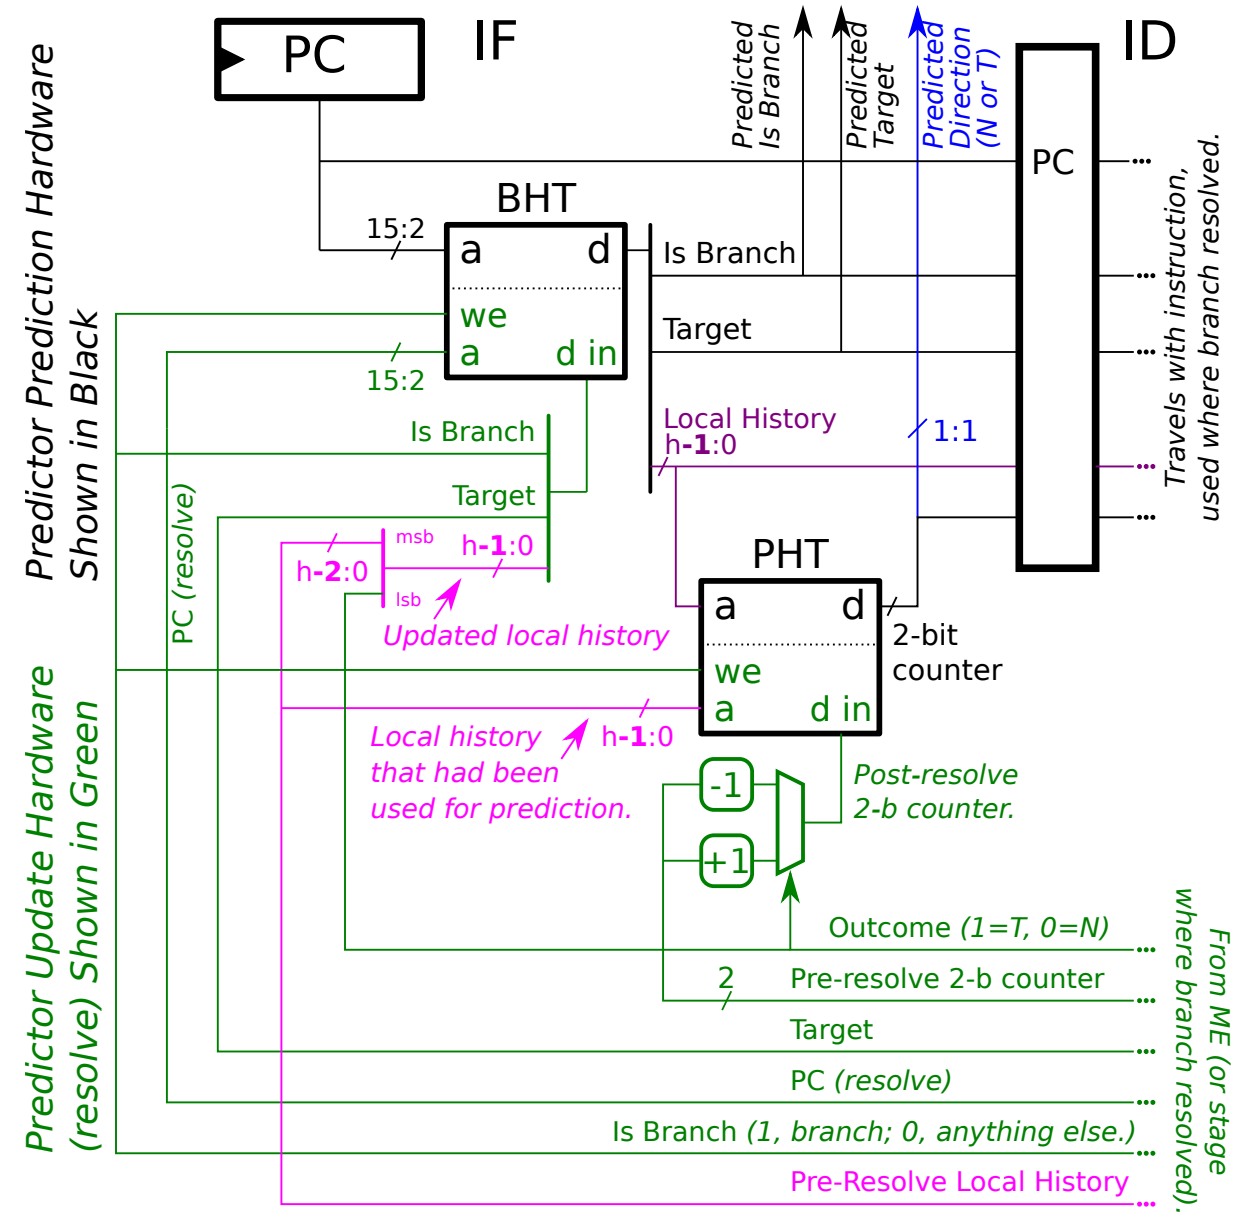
Predictor Prediction Hardware
Shown in Black

PC

IF

Predicted
Is Branch

Predicted
Target

Predicted
Direction
(N or T)

ID

PC

Travels with instruction,
used where branch resolved.

BHT

15:2

a d

we

a d in

15:2

Is Branch

Target

Local History
h-1:0

1:1

Is Branch

Target

PC (resolve)

msb

h-1:0

h-2:0

lsb

Updated local history

PHT

a d

2-bit
counter

we

a d in

Local history
that had been
used for prediction.

h-1:0

-1

+1

Post-resolve
2-b counter.

Outcome (1=T, 0=N)

2

Pre-resolve 2-b counter

Target

PC (resolve)

Is Branch (1, branch; 0, anything else.)

Pre-Resolve Local History

From ME (or stage
where branch resolved).

Predictor Update Hardware
(resolve) Shown in Green